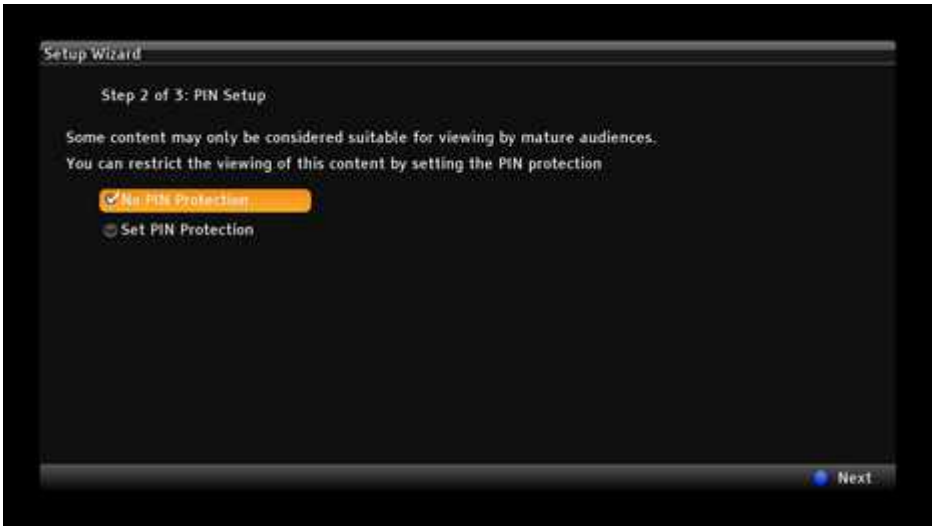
Setup Wizard

Step 2 of 3: PIN Setup

Some content may only be considered suitable for viewing by mature audiences.
You can restrict the viewing of this content by setting the PIN protection

No PIN Protection

Set PIN Protection

Next